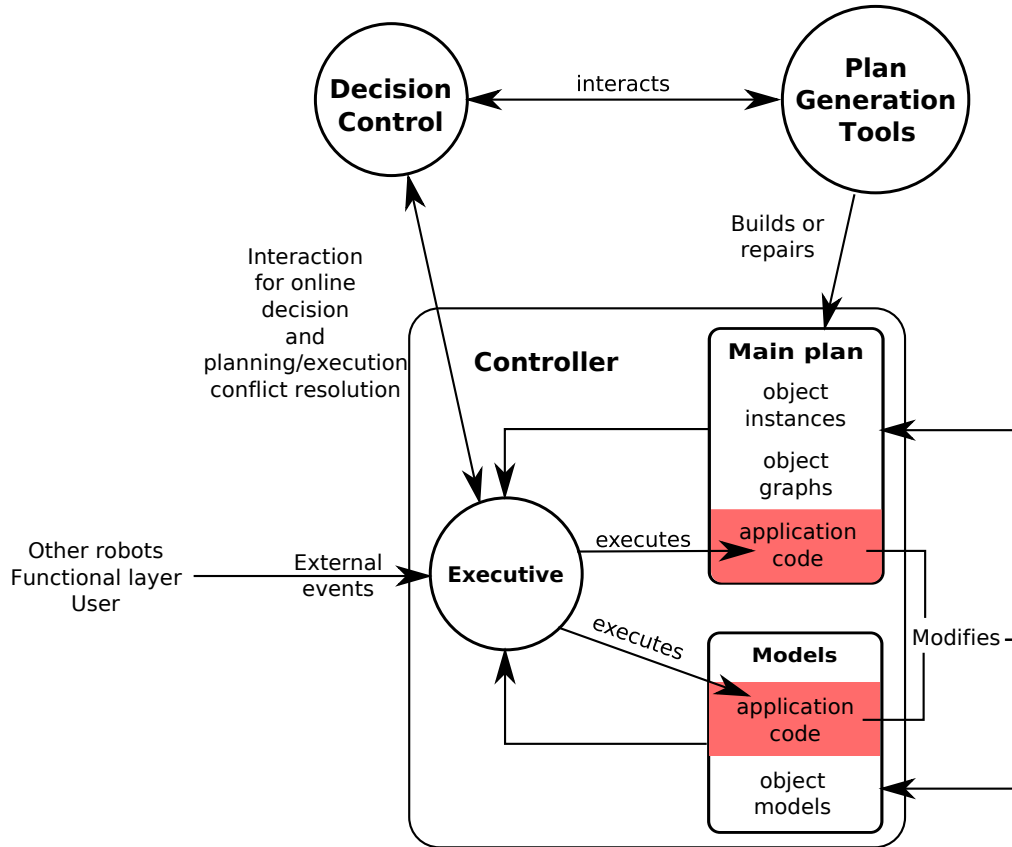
Decision Control

interacts

Plan Generation Tools

Builds or repairs

Interaction for online decision and planning/execution conflict resolution

Controller

Main plan

object instances

object graphs

application code

executes

Other robots
Functional layer
User

External events

Executive

executes

Modifies

Models

application code

object models